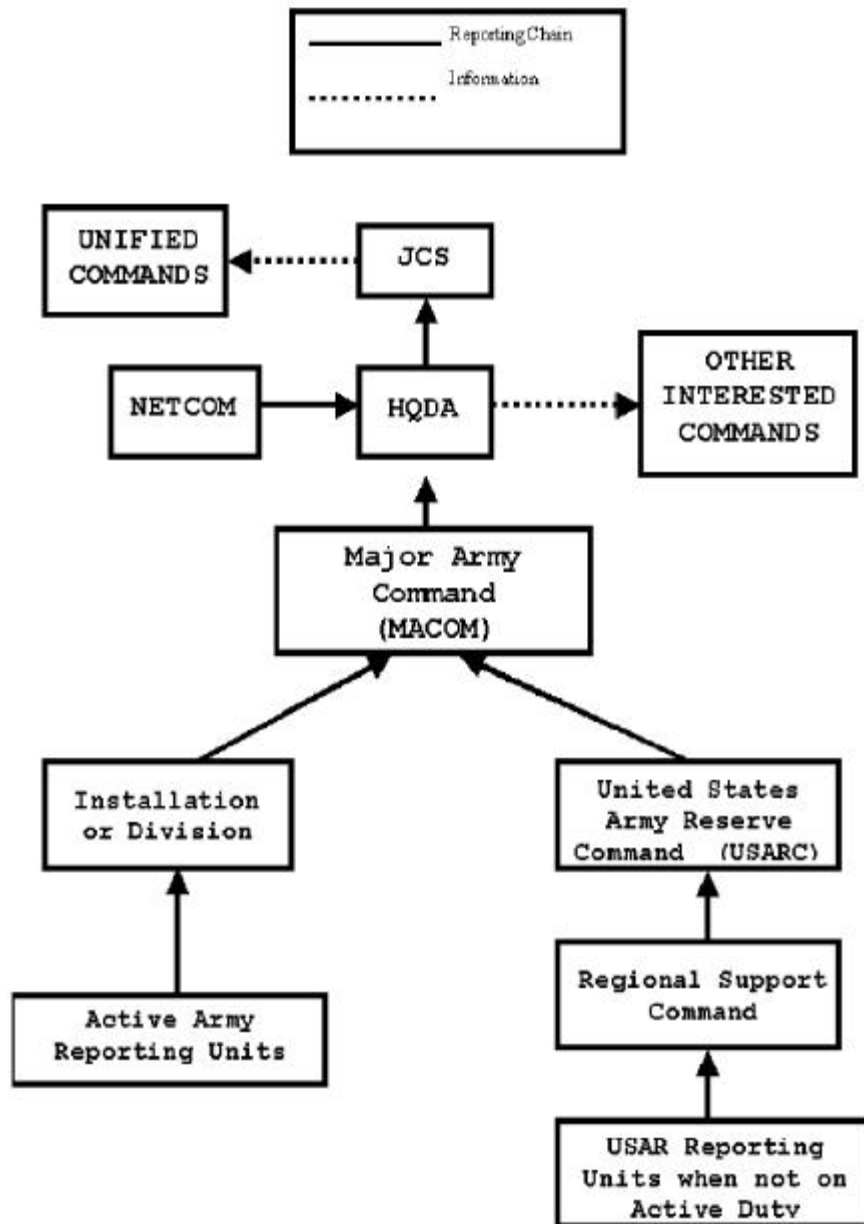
Reporting Chain

Information

UNIFIED COMMANDS

JCS

NETCOM

HQDA

OTHER INTERESTED COMMANDS

Major Army Command (MACOM)

Installation or Division

United States Army Reserve Command (USARC)

Active Army Reporting Units

Regional Support Command

USAR Reporting Units when not on Active Dutv